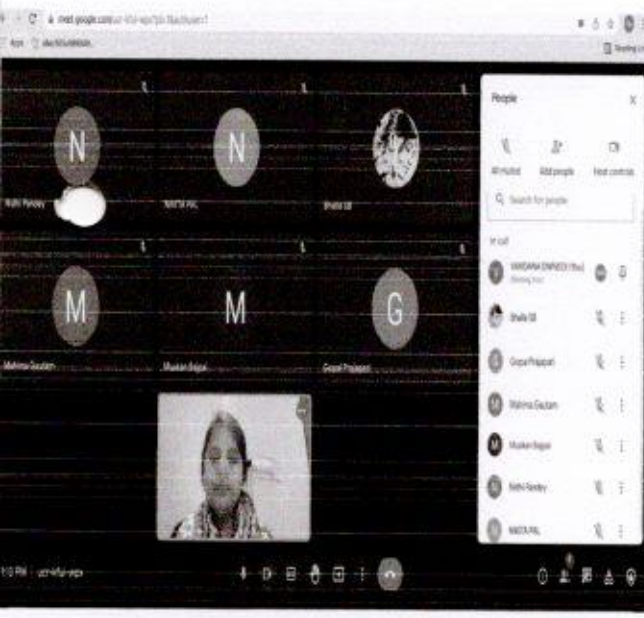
meet.google.com/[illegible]

N

N

Nidhi Pandey

NIKITA PAL

Shalla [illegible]

M

M

G

Mahima Gautam

Muskan Bajpai

Gopal Prajapati

People

All muted

Add people

Host controls

Search for people

In call

VANDANA DWIVEDI (You)

Meeting host

Shalla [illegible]

Gopal Prajapati

Mahima Gautam

Muskan Bajpai

Nidhi Pandey

NIKITA PAL

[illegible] PM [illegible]